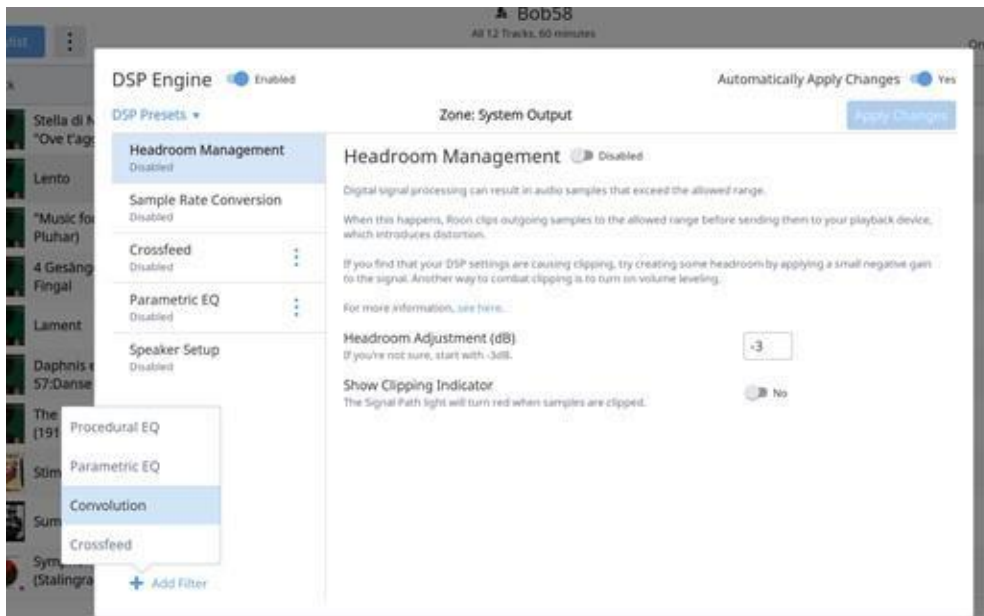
Bob58
All 12 Tracks, 60 minutes

Stella di N
"Ove t'ag
Lento
"Music fo
Pluhar)
4 Gesäng
Fingal
Lament
Daphnis
S7:Danse
The
(191
Stim
Sum
Sym
(Stalingra

DSP Engine Enabled
Automatically Apply Changes Yes
DSP Presets ▾
Zone: System Output
Apply Changes

Headroom Management
Disabled
Sample Rate Conversion
Disabled
Crossfeed
Disabled
Parametric EQ
Disabled
Speaker Setup
Disabled

Procedural EQ
Parametric EQ
Convolution
Crossfeed
+ Add Filter

Headroom Management Disabled

Digital signal processing can result in audio samples that exceed the allowed range.

When this happens, Roon clips outgoing samples to the allowed range before sending them to your playback device, which introduces distortion.

If you find that your DSP settings are causing clipping, try creating some headroom by applying a small negative gain to the signal. Another way to combat clipping is to turn on volume leveling.

For more information, see here.

Headroom Adjustment (dB)
If you're not sure, start with -3dB.
-3

Show Clipping Indicator
The Signal Path light will turn red when samples are clipped.
No